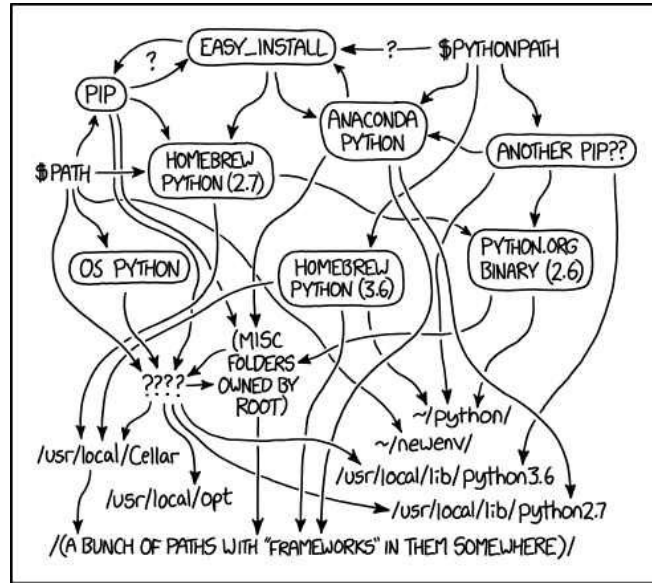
?

EASY_INSTALL

?

$PYTHONPATH

PIP

ANACONDA PYTHON

HOMEBREW PYTHON (2.7)

ANOTHER PIP??

$PATH

PYTHON.ORG BINARY (2.6)

OS PYTHON

HOMEBREW PYTHON (3.6)

(MISC FOLDERS OWNED BY ROOT)

????

~/python/

~/newenv/

/usr/local/Cellar

/usr/local/lib/python3.6

/usr/local/opt

/usr/local/lib/python2.7

/(A BUNCH OF PATHS WITH "FRAMEWORKS" IN THEM SOMEWHERE)/